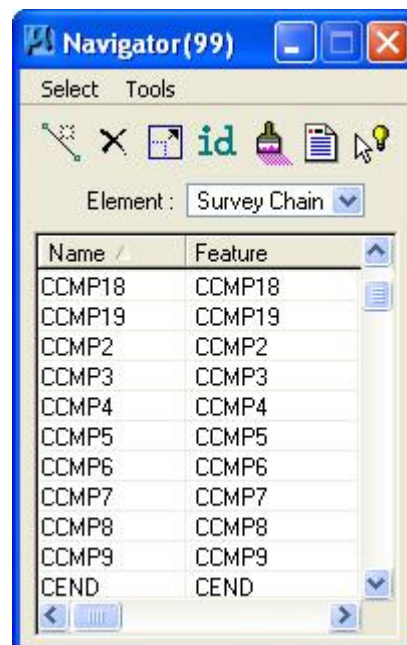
Navigator(99)

Select Tools

id

Element : Survey Chain

| Name | Feature |
|---|---|
| CCMP18 | CCMP18 |
| CCMP19 | CCMP19 |
| CCMP2 | CCMP2 |
| CCMP3 | CCMP3 |
| CCMP4 | CCMP4 |
| CCMP5 | CCMP5 |
| CCMP6 | CCMP6 |
| CCMP7 | CCMP7 |
| CCMP8 | CCMP8 |
| CCMP9 | CCMP9 |
| CEND | CEND |